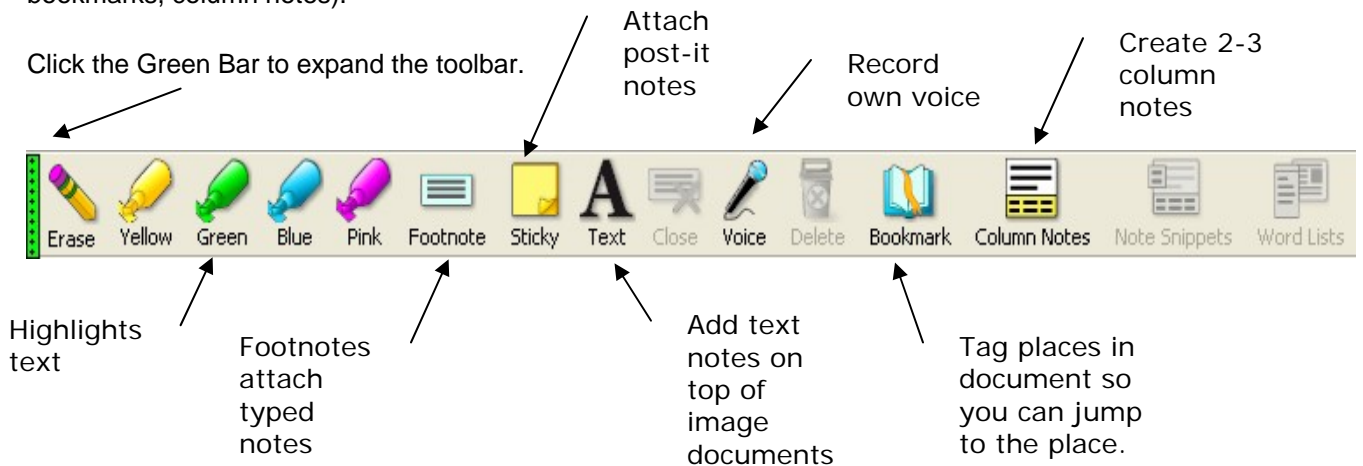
bookmarks, column notes).

Click the Green Bar to expand the toolbar.

Attach post-it notes

Record own voice

Create 2-3 column notes

Erase Yellow Green Blue Pink Footnote Sticky Text Close Voice Delete Bookmark Column Notes Note Snippets Word Lists

Highlights text

Footnotes attach typed notes

Add text notes on top of image documents

Tag places in document so you can jump to the place.